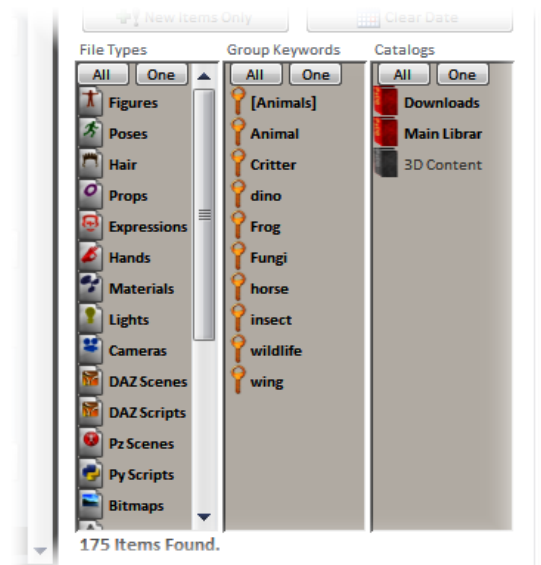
New Items Only

Clear Date

File Types

All One

Figures

Poses

Hair

Props

Expressions

Hands

Materials

Lights

Cameras

DAZ Scenes

DAZ Scripts

Pz Scenes

Py Scripts

Bitmaps

Group Keywords

All One

[Animals]

Animal

Critter

dino

Frog

Fungi

horse

insect

wildlife

wing

Catalogs

All One

Downloads

Main Librar

3D Content

175 Items Found.